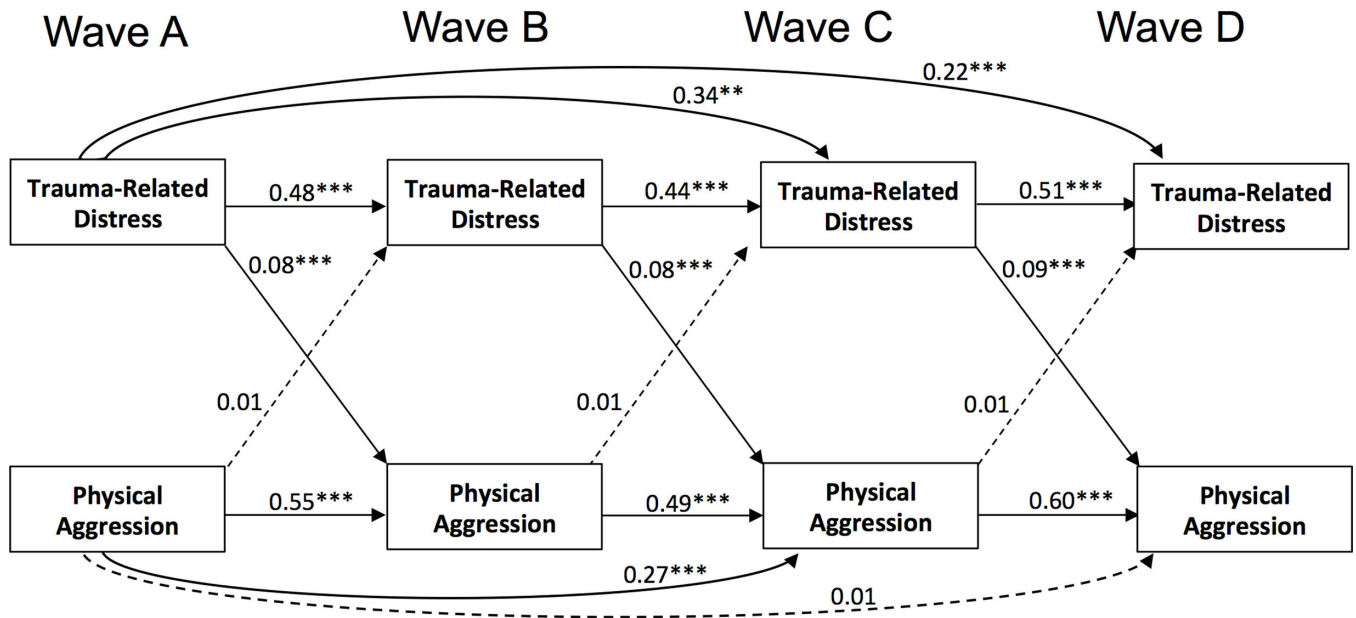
Wave A

Wave B

Wave C

Wave D

0.22***

0.34**

Trauma-Related Distress

0.48***

Trauma-Related Distress

0.44***

Trauma-Related Distress

0.51***

Trauma-Related Distress

0.08***

0.08***

0.09***

0.01

0.01

0.01

Physical Aggression

0.55***

Physical Aggression

0.49***

Physical Aggression

0.60***

Physical Aggression

0.27***

0.01